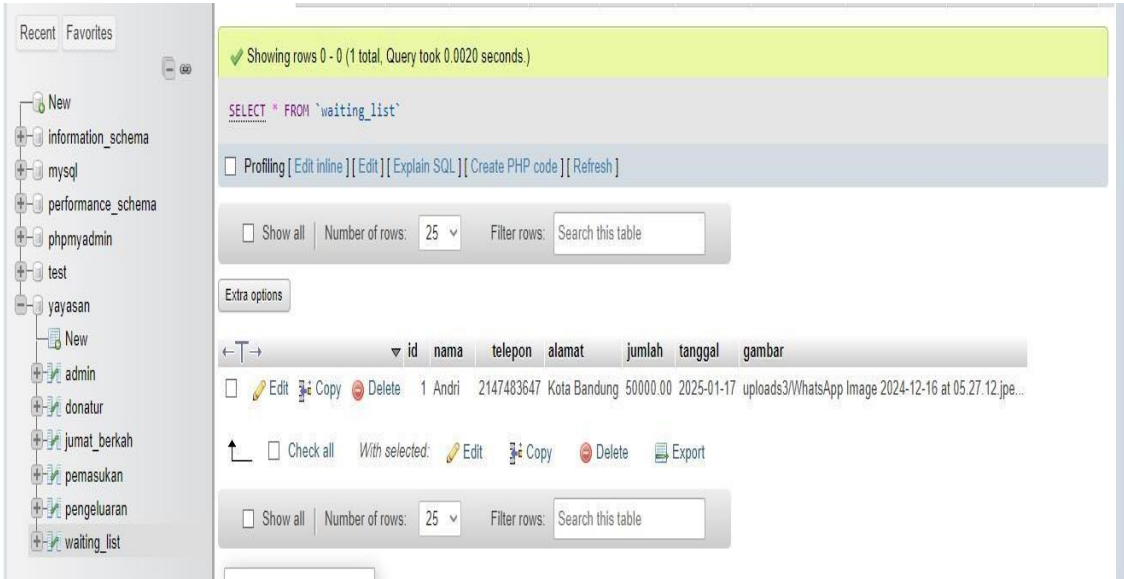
Recent Favorites

New
information_schema
mysql
performance_schema
phpmyadmin
test
yayasan
New
admin
donatur
jumat_berkah
pemasukan
pengeluaran
waiting_list

Showing rows 0 - 0 (1 total, Query took 0.0020 seconds.)

SELECT * FROM `waiting_list`

Profiling [ Edit inline ] [ Edit ] [ Explain SQL ] [ Create PHP code ] [ Refresh ]

Show all | Number of rows: 25 Filter rows: Search this table

Extra options

| ←T→ | id | nama | telepon | alamat | jumlah | tanggal | gambar |
|---|---|---|---|---|---|---|---|
| Edit Copy Delete | 1 | Andri | 2147483647 | Kota Bandung | 50000.00 | 2025-01-17 | uploads3/WhatsApp Image 2024-12-16 at 05.27.12.jpe... |

Check all With selected: Edit Copy Delete Export

Show all | Number of rows: 25 Filter rows: Search this table